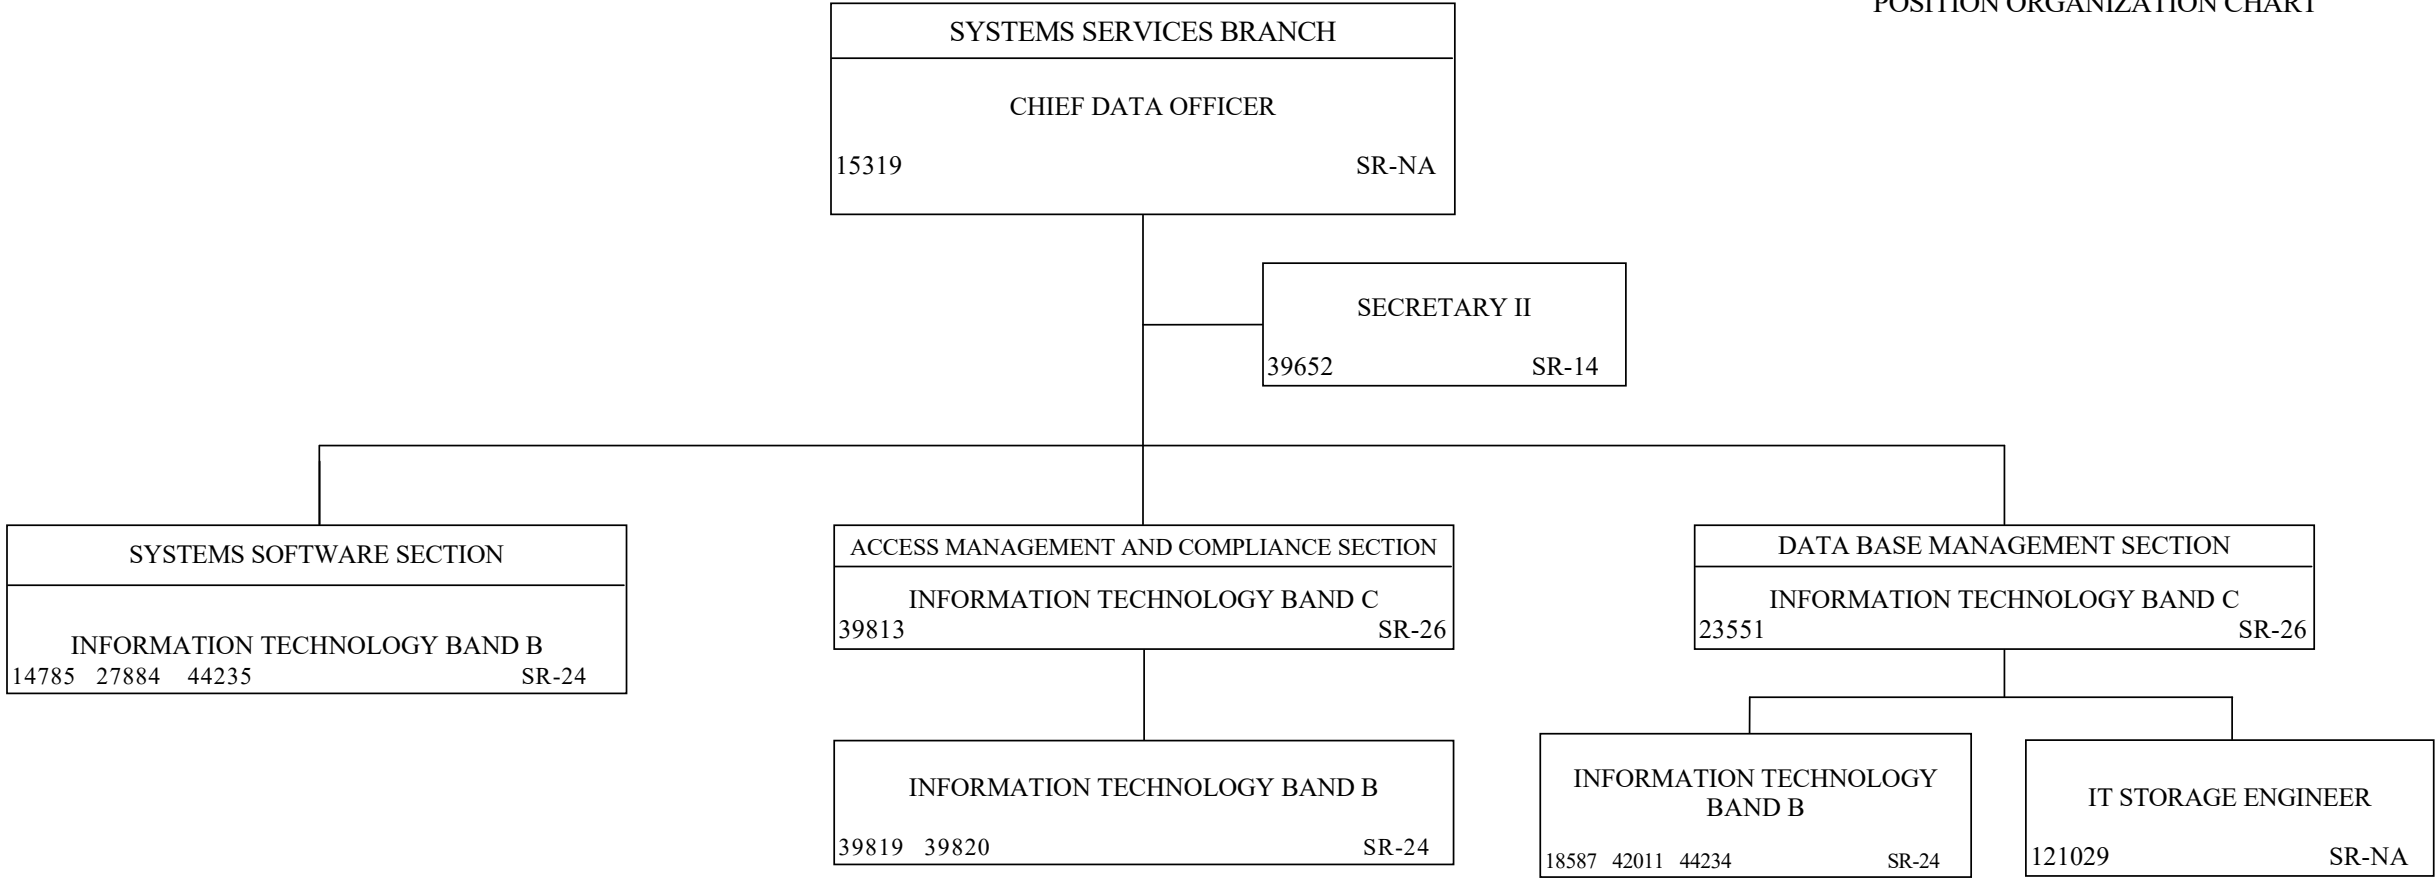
POSITION ORGANIZATION CHART

SYSTEMS SERVICES BRANCH
CHIEF DATA OFFICER
15319 SR-NA

SECRETARY II
39652 SR-14

SYSTEMS SOFTWARE SECTION
INFORMATION TECHNOLOGY BAND B
14785 27884 44235 SR-24

ACCESS MANAGEMENT AND COMPLIANCE SECTION
INFORMATION TECHNOLOGY BAND C
39813 SR-26

INFORMATION TECHNOLOGY BAND B
39819 39820 SR-24

DATA BASE MANAGEMENT SECTION
INFORMATION TECHNOLOGY BAND C
23551 SR-26

INFORMATION TECHNOLOGY BAND B
18587 42011 44234 SR-24

IT STORAGE ENGINEER
121029 SR-NA